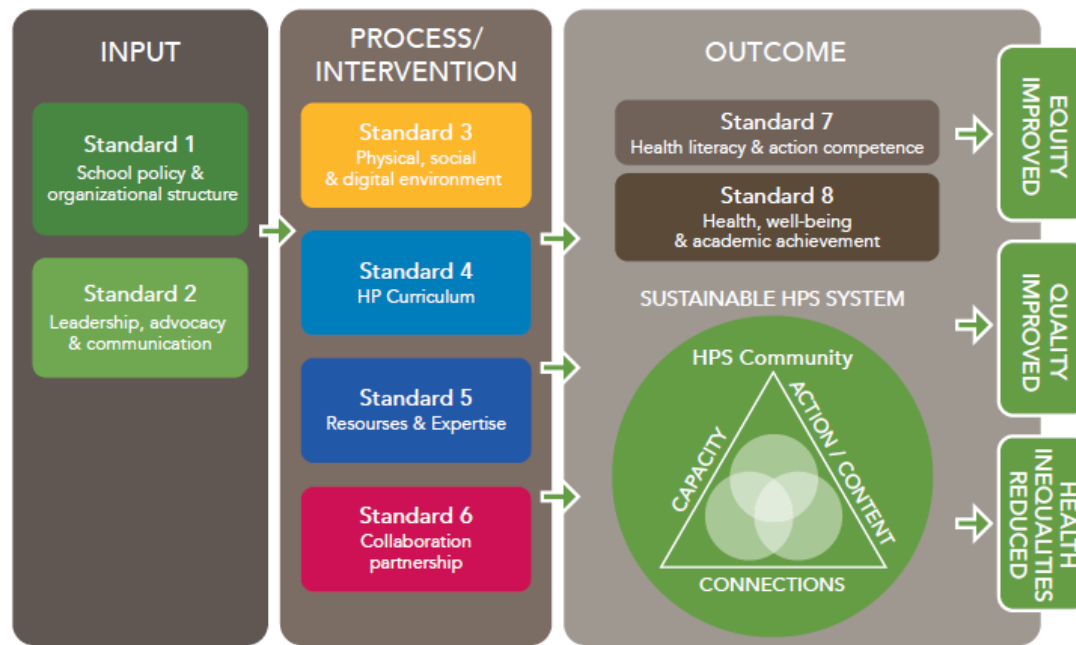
INPUT

Standard 1
School policy & organizational structure

Standard 2
Leadership, advocacy & communication

PROCESS/ INTERVENTION

Standard 3
Physical, social & digital environment

Standard 4
HP Curriculum

Standard 5
Resourses & Expertise

Standard 6
Collaboration partnership

OUTCOME

Standard 7
Health literacy & action competence

Standard 8
Health, well-being & academic achievement

SUSTAINABLE HPS SYSTEM

HPS Community
CAPACITY
ACTION / CONTENT
CONNECTIONS

EQUITY IMPROVED

QUALITY IMPROVED

HEALTH INEQUALITIES REDUCED